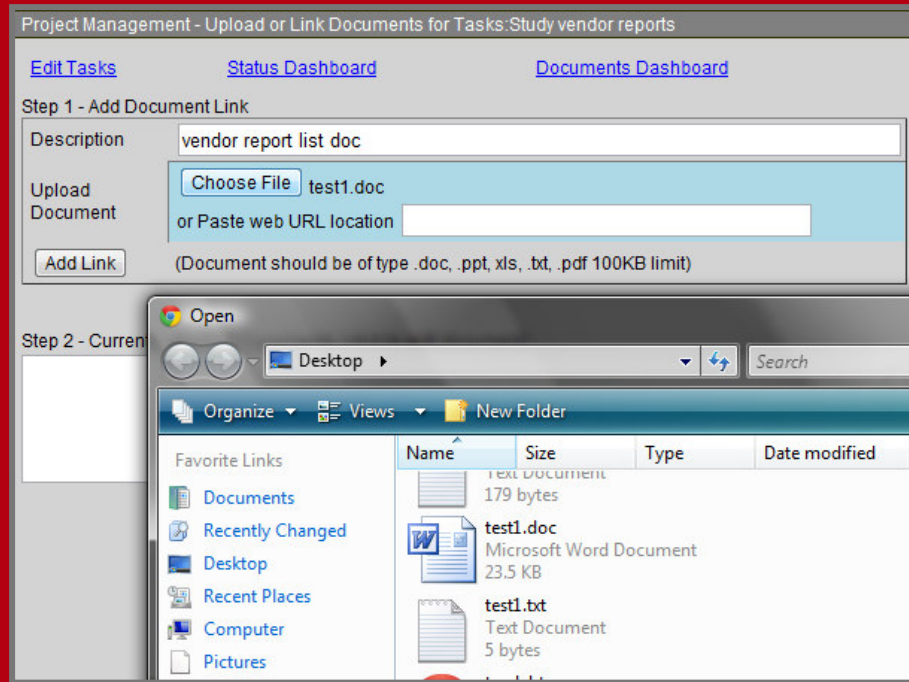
Project Management - Upload or Link Documents for Tasks:Study vendor reports

Edit Tasks Status Dashboard Documents Dashboard

Step 1 - Add Document Link

Description vendor report list doc

Upload Document Choose File test1.doc

or Paste web URL location

Add Link (Document should be of type .doc, .ppt, xls, .txt, .pdf 100KB limit)

Step 2 - Curren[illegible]

Open

Desktop ▸

Search

Organize ▾ Views ▾ New Folder

Favorite Links

Documents

Recently Changed

Desktop

Recent Places

Computer

Pictures

| Name | Size | Type | Date modified |
|---|---|---|---|

Text Document
179 bytes

test1.doc
Microsoft Word Document
23,5 KB

test1.txt
Text Document
5 bytes